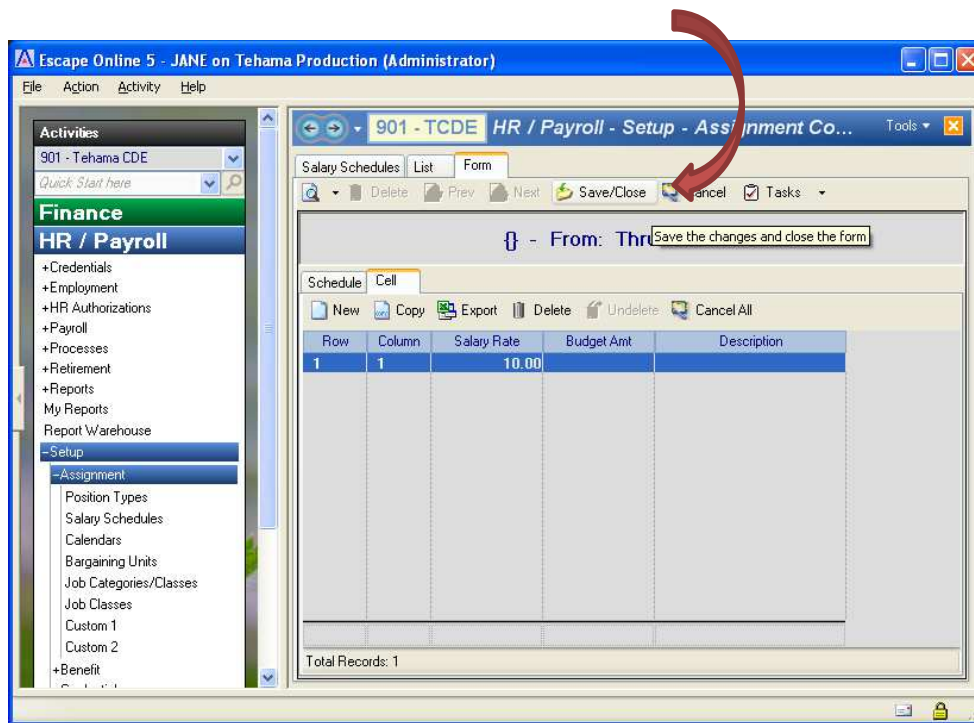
Escape Online 5 - JANE on Tehama Production (Administrator)

File Action Activity Help

Activities
901 - Tehama CDE
Quick Start here
Finance
HR / Payroll
+Credentials
+Employment
+HR Authorizations
+Payroll
+Processes
+Retirement
+Reports
My Reports
Report Warehouse
-Setup
-Assignment
Position Types
Salary Schedules
Calendars
Bargaining Units
Job Categories/Classes
Job Classes
Custom 1
Custom 2
+Benefit

901 - TCDE HR / Payroll - Setup - Assi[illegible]ment Co...
Tools

Salary Schedules List Form

Delete Prev Next Save/Close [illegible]ancel Tasks

{} - From: Thr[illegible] Save the changes and close the form

Schedule Cell

New Copy Export Delete Undelete Cancel All

| Row | Column | Salary Rate | Budget Amt | Description |
|---|---|---|---|---|
| 1 | 1 | 10.00 | | |

Total Records: 1